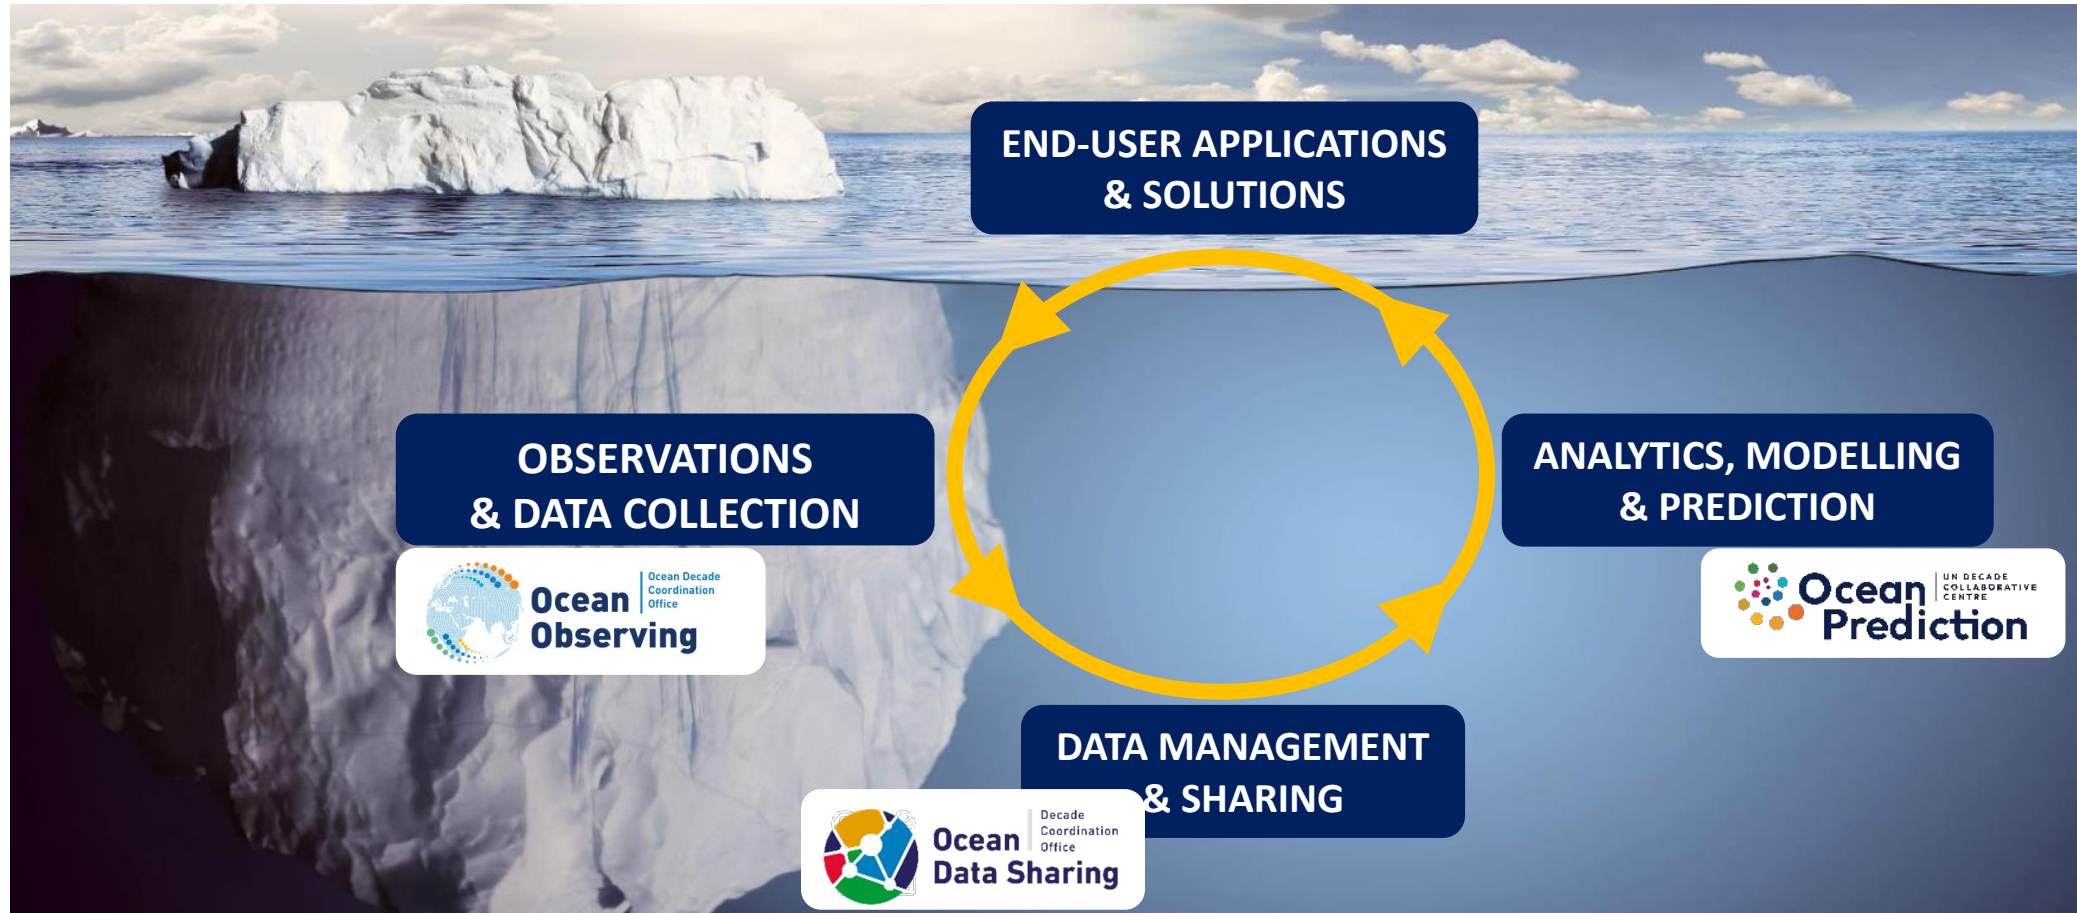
END-USER APPLICATIONS & SOLUTIONS

OBSERVATIONS & DATA COLLECTION

Ocean Observing | Ocean Decade Coordination Office

ANALYTICS, MODELLING & PREDICTION

Ocean Prediction | UN DECADE COLLABORATIVE CENTRE

DATA MANAGEMENT & SHARING

Ocean Data Sharing | Decade Coordination Office